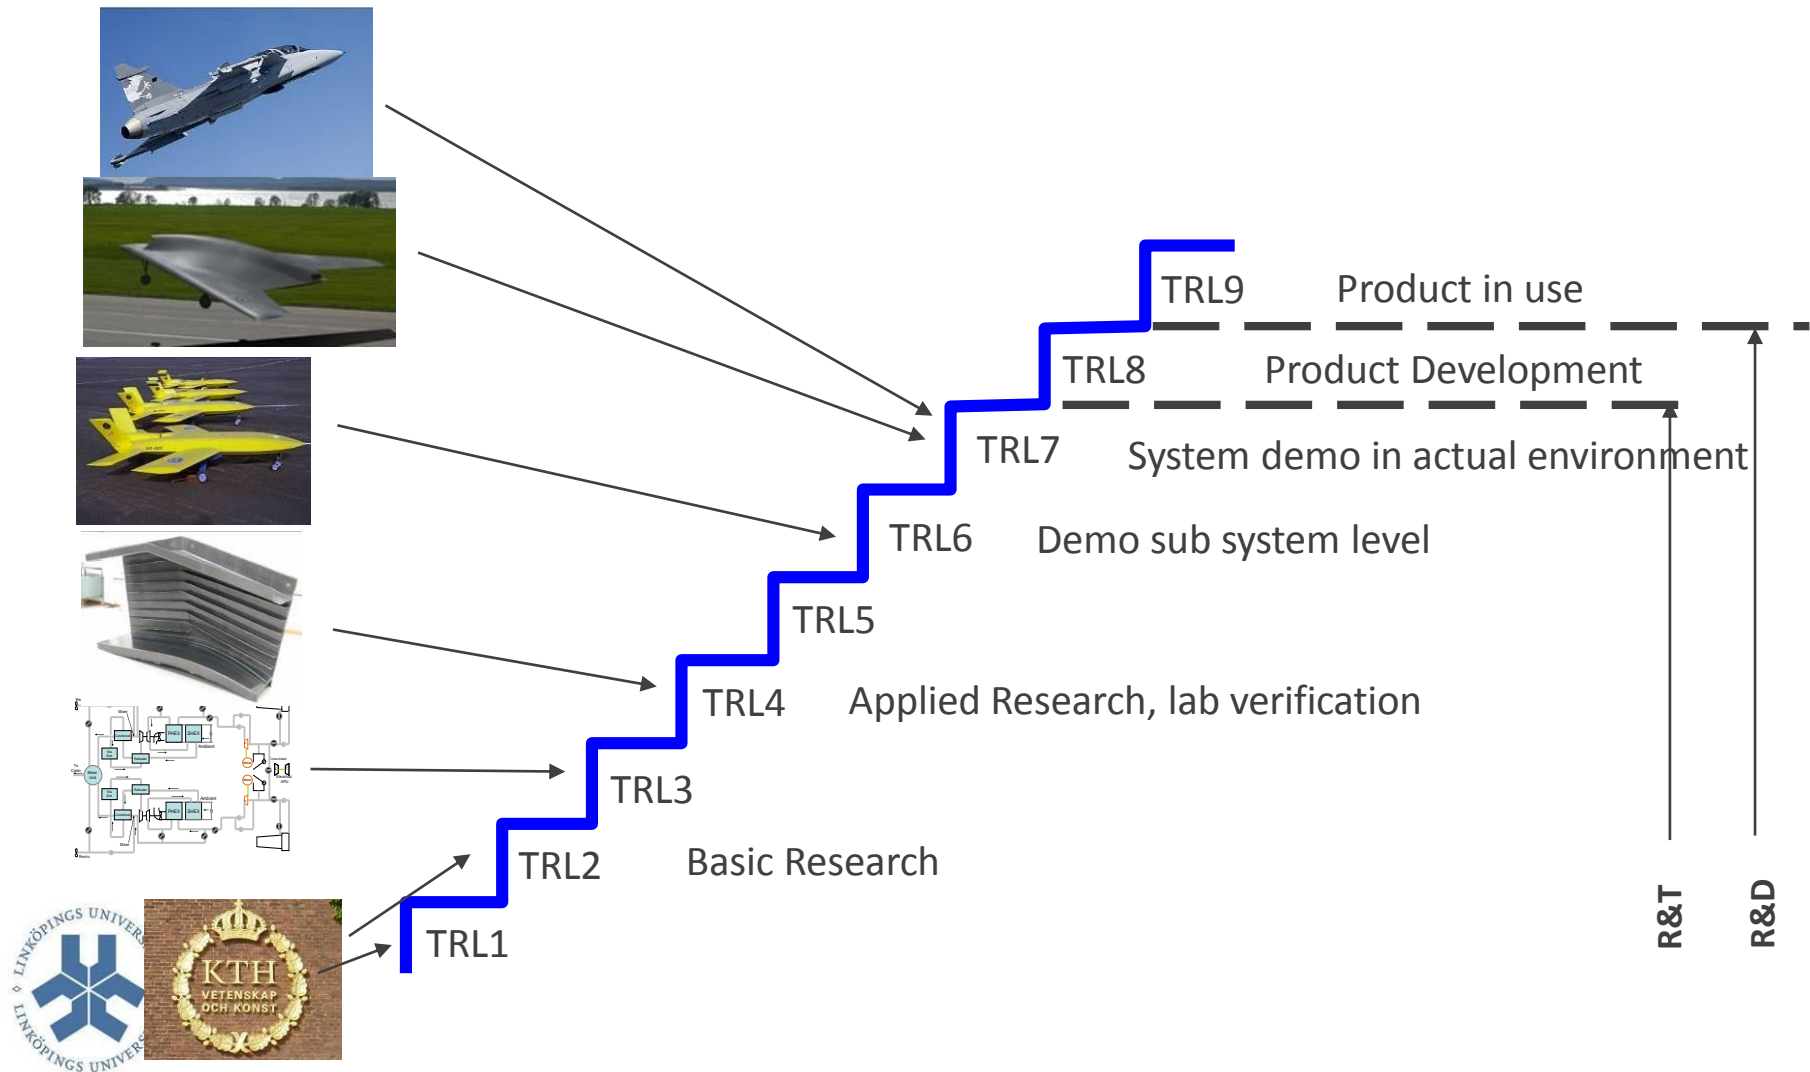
TRL9 Product in use

TRL8 Product Development

TRL7 System demo in actual environment

TRL6 Demo sub system level

TRL5

TRL4 Applied Research, lab verification

TRL3

TRL2 Basic Research

TRL1

R&T

R&D

LINKÖPINGS UNIVERSITET

KTH VETENSKAP OCH KONST